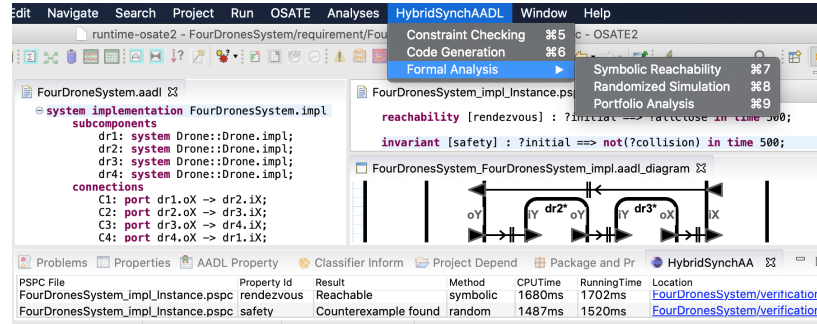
Edit Navigate Search Project Run OSATE Analyses HybridSynchAADL Window Help

runtime-osate2 - FourDronesSystem/requirement/Fou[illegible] choice - OSATE2

Constraint Checking ⌘5
Code Generation ⌘6
Formal Analysis ▶

Symbolic Reachability ⌘7
Randomized Simulation ⌘8
Portfolio Analysis ⌘9

FourDronesSystem.aadl ☒

system implementation FourDronesSystem.impl
subcomponents
dr1: system Drone::Drone.impl;
dr2: system Drone::Drone.impl;
dr3: system Drone::Drone.impl;
dr4: system Drone::Drone.impl;
connections
C1: port dr1.oX -> dr2.iX;
C2: port dr2.oX -> dr3.iX;
C3: port dr3.oX -> dr4.iX;
C4: port dr4.oX -> dr1.iX;

FourDronesSystem_impl_Instance.psp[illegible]

reachability [rendezvous] : ?initial ==> ?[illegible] in time 500;

invariant [safety] : ?initial ==> not(?collision) in time 500;

FourDronesSystem_FourDronesSystem_impl.aadl_diagram ☒

oY iY dr2* oY iY dr3* iX

Problems Properties AADL Property Classifier Inform Project Depend Package and Pr HybridSynchAA ☒

| PSPC File | Property Id | Result | Method | CPUTime | RunningTime | Location |
|---|---|---|---|---|---|---|
| FourDronesSystem_impl_Instance.pspc | rendezvous | Reachable | symbolic | 1680ms | 1702ms | FourDronesSystem/verificatio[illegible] |
| FourDronesSystem_impl_Instance.pspc | safety | Counterexample found | random | 1487ms | 1520ms | FourDronesSystem/verificatio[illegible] |